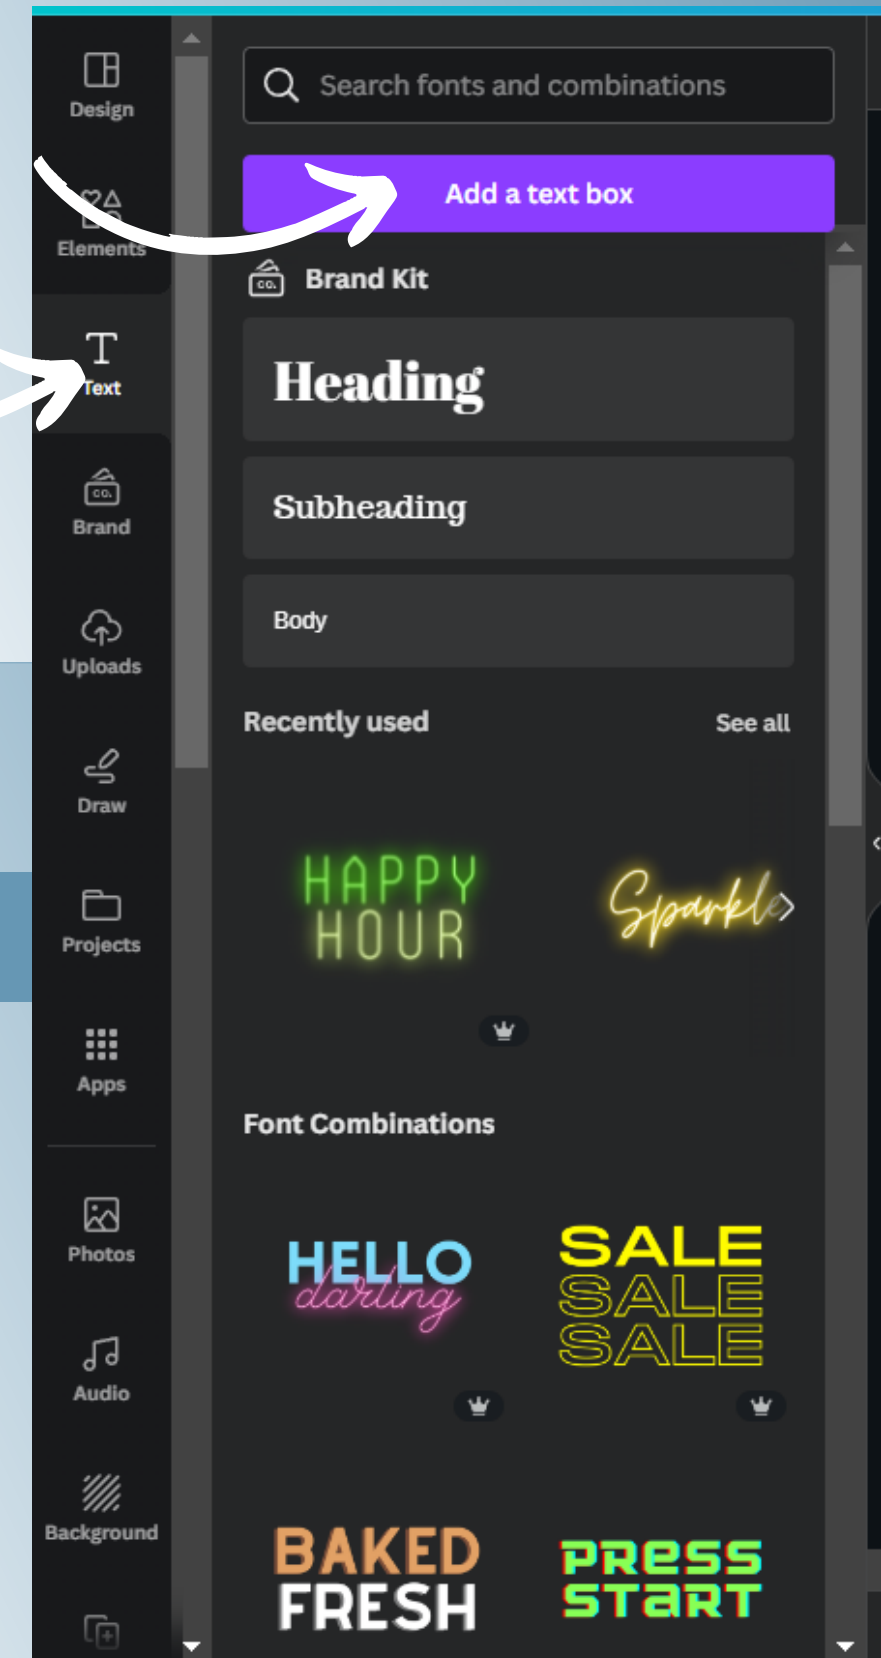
Design

Elements

Text

Brand

Uploads

Draw

Projects

Apps

Photos

Audio

Background

Search fonts and combinations

Add a text box

Brand Kit

Heading

Subheading

Body

Recently used

See all

HAPPY HOUR

Sparkle

Font Combinations

HELLO darling

SALE SALE SALE

BAKED FRESH

PRESS START